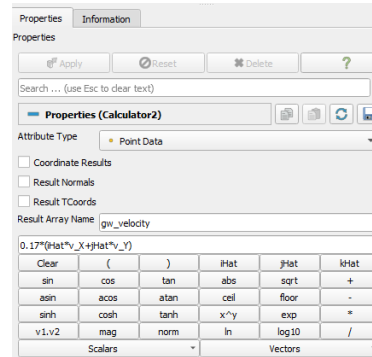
Properties Information

Properties

Apply Reset Delete ?

Search ... (use Esc to clear text)

Properties (Calculator2)

Attribute Type Point Data

Coordinate Results

Result Normals

Result TCoords

Result Array Name gw_velocity

0.17*(iHat*v_X+jHat*v_Y)

| Clear | ( | ) | iHat | jHat | kHat |
|---|---|---|---|---|---|
| sin | cos | tan | abs | sqrt | + |
| asin | acos | atan | ceil | floor | - |
| sinh | cosh | tanh | x^y | exp | * |
| v1.v2 | mag | norm | ln | log10 | / |

Scalars Vectors